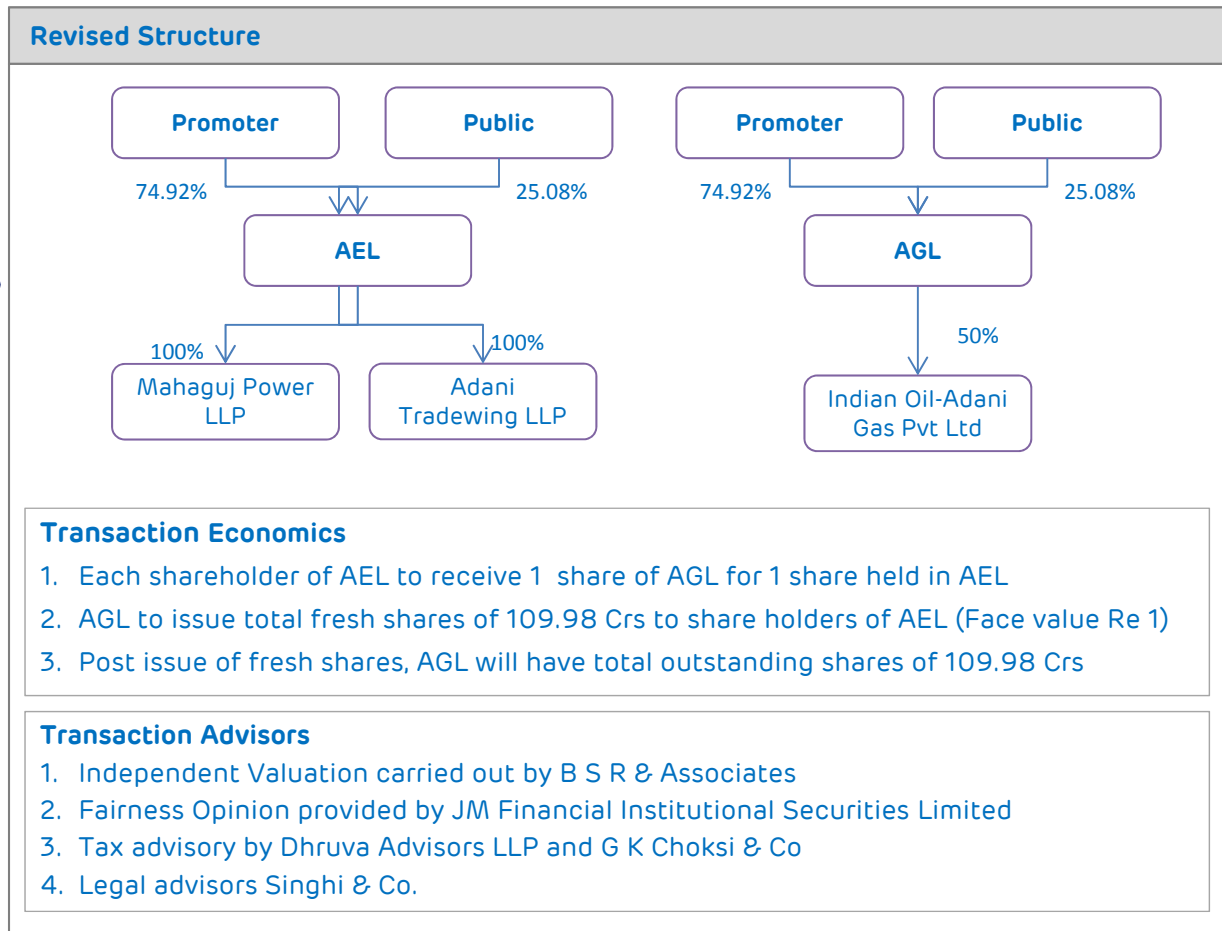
Revised Structure

Promoter

Public

74.92%

25.08%

AEL

100%

100%

Mahaguj Power LLP

Adani Tradewing LLP

Promoter

Public

74.92%

25.08%

AGL

50%

Indian Oil-Adani Gas Pvt Ltd

Transaction Economics

1. Each shareholder of AEL to receive 1 share of AGL for 1 share held in AEL
2. AGL to issue total fresh shares of 109.98 Crs to share holders of AEL (Face value Re 1)
3. Post issue of fresh shares, AGL will have total outstanding shares of 109.98 Crs

Transaction Advisors

1. Independent Valuation carried out by B S R & Associates
2. Fairness Opinion provided by JM Financial Institutional Securities Limited
3. Tax advisory by Dhruva Advisors LLP and G K Choksi & Co
4. Legal advisors Singhi & Co.